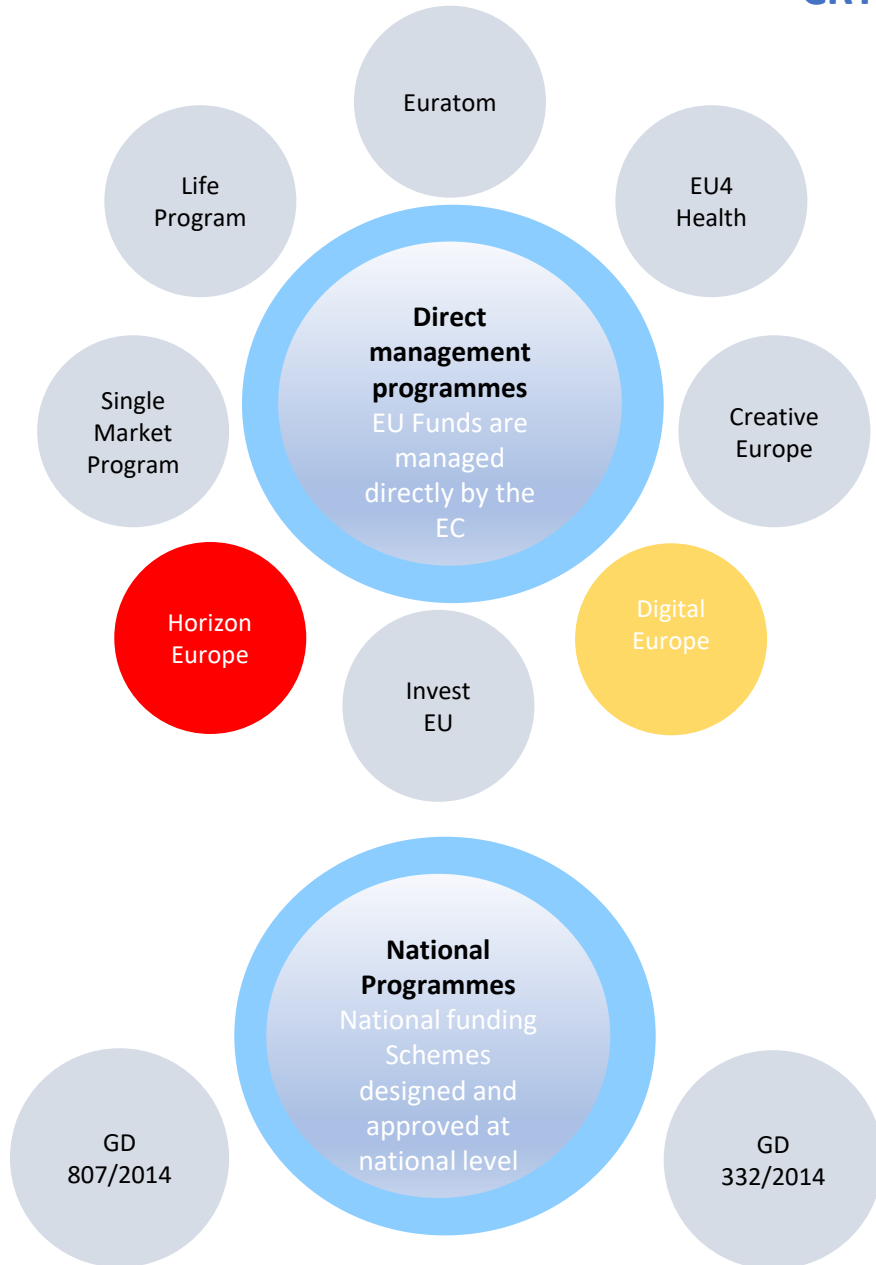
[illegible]

Euratom

Life Program

EU4 Health

**Direct management programmes**
EU Funds are managed directly by the EC

Single Market Program

Creative Europe

Horizon Europe

Digital Europe

Invest EU

**National Programmes**
National funding Schemes designed and approved at national level

GD 807/2014

GD 332/2014